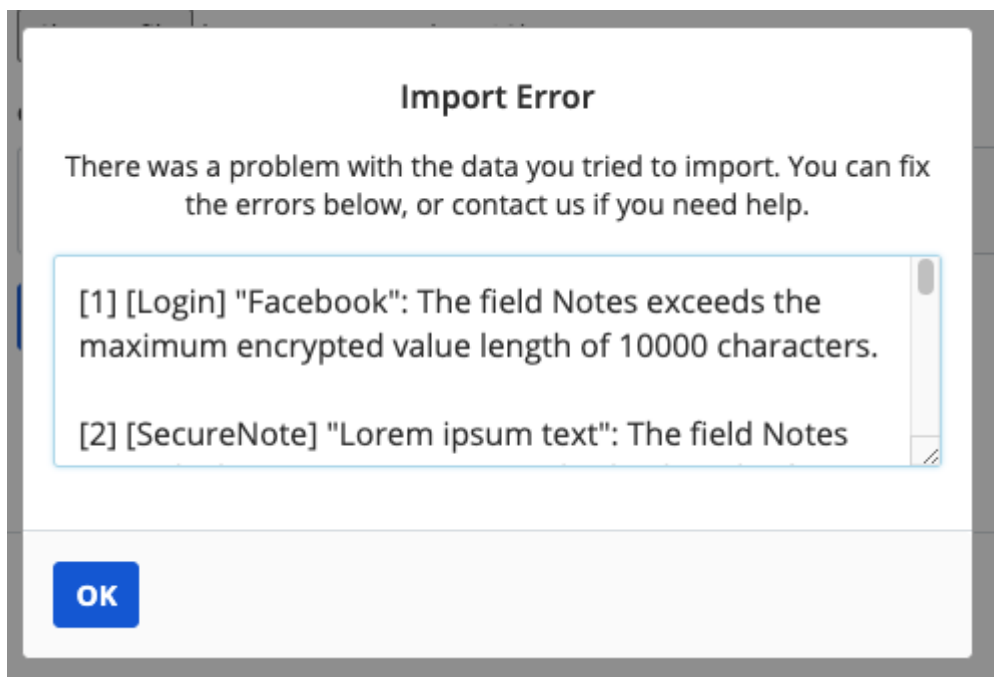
Import Error

There was a problem with the data you tried to import. You can fix the errors below, or contact us if you need help.

[1] [Login] "Facebook": The field Notes exceeds the maximum encrypted value length of 10000 characters.

[2] [SecureNote] "Lorem ipsum text": The field Notes

OK